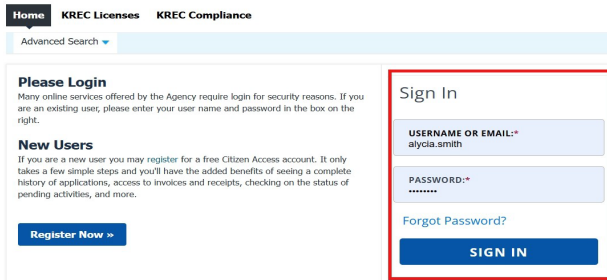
Home KREC Licenses KREC Compliance

Advanced Search

Please Login

Many online services offered by the Agency require login for security reasons. If you are an existing user, please enter your user name and password in the box on the right.

New Users

If you are a new user you may register for a free Citizen Access account. It only takes a few simple steps and you'll have the added benefits of seeing a complete history of applications, access to invoices and receipts, checking on the status of pending activities, and more.

Register Now »

Sign In

USERNAME OR EMAIL:*
alycia.smith

PASSWORD:*
••••••••

Forgot Password?

SIGN IN